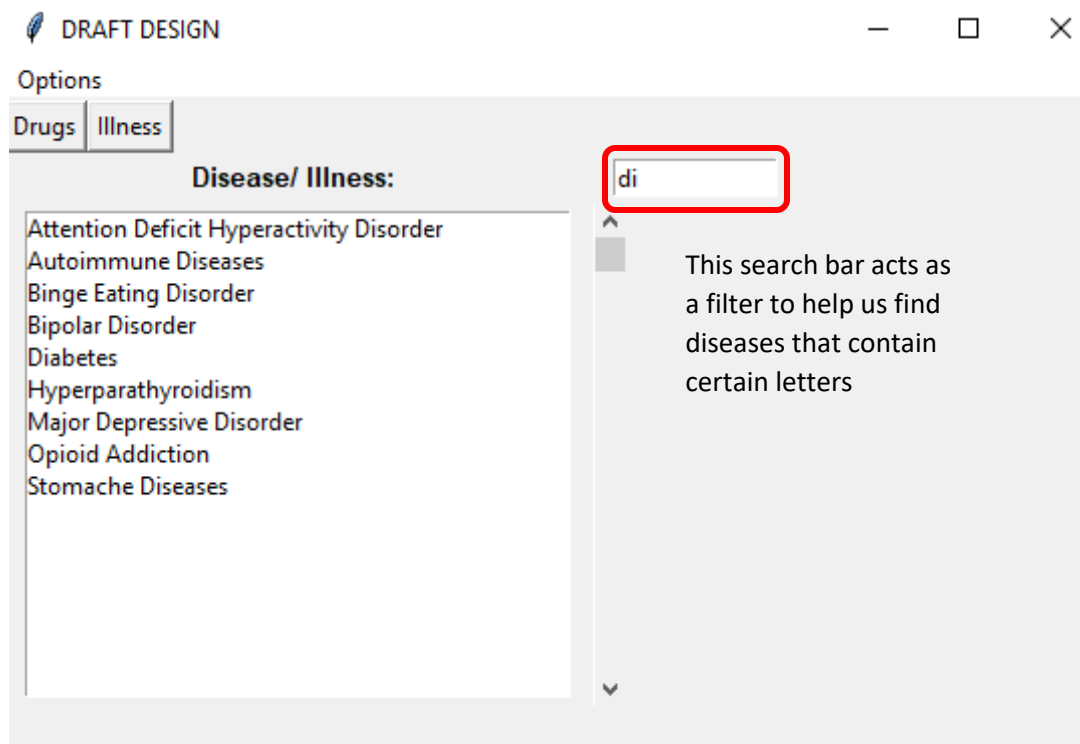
DRAFT DESIGN

Options

Drugs Illness

Disease/ Illness:

di

Attention Deficit Hyperactivity Disorder
Autoimmune Diseases
Binge Eating Disorder
Bipolar Disorder
Diabetes
Hyperparathyroidism
Major Depressive Disorder
Opioid Addiction
Stomache Diseases

This search bar acts as a filter to help us find diseases that contain certain letters